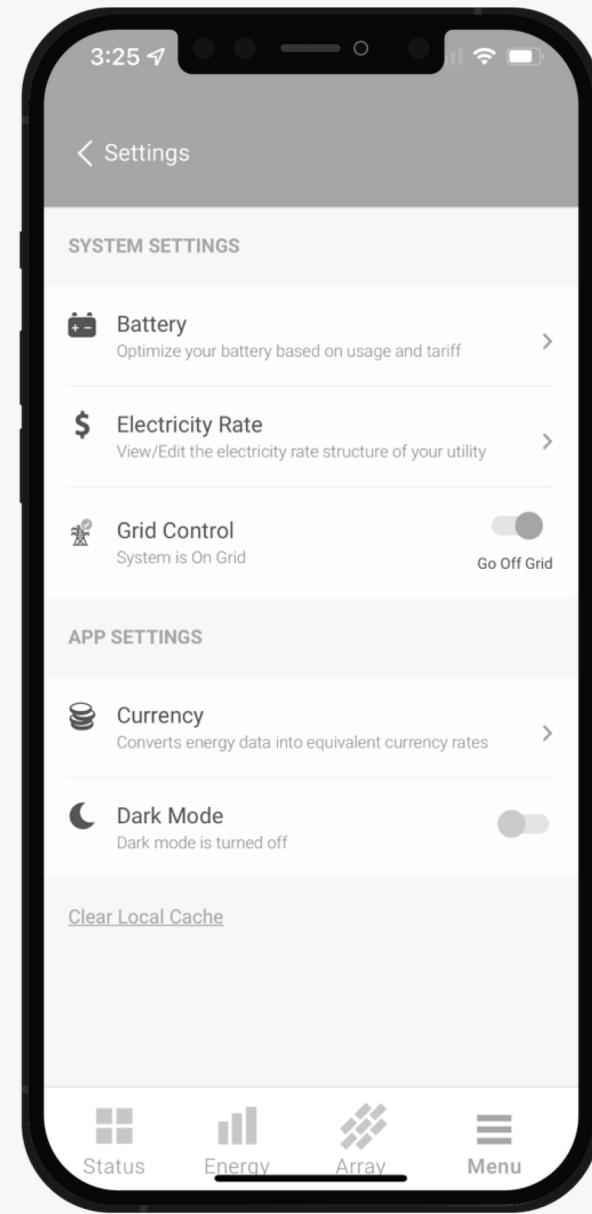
3:25

Settings

SYSTEM SETTINGS

Battery
Optimize your battery based on usage and tariff

$ Electricity Rate
View/Edit the electricity rate structure of your utility

Grid Control
System is On Grid
Go Off Grid

APP SETTINGS

Currency
Converts energy data into equivalent currency rates

Dark Mode
Dark mode is turned off

Clear Local Cache

Status
Energy
Array
Menu